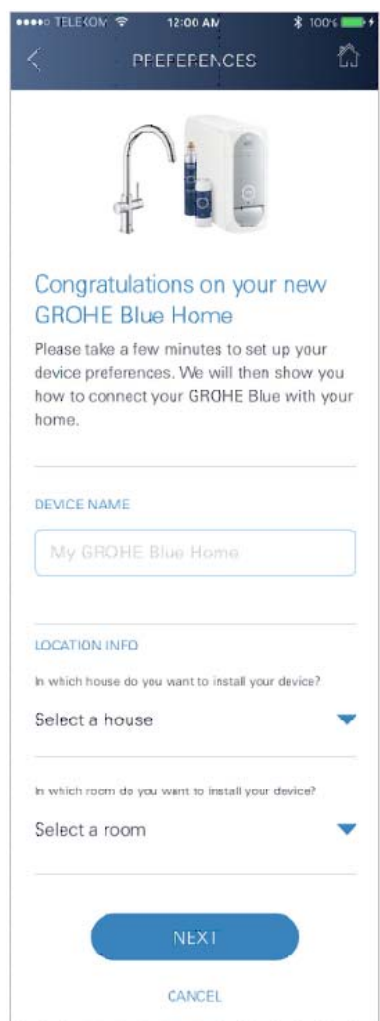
●●●●○ TELEKOM 12:00 AM 100%

PREFERENCES

Congratulations on your new GROHE Blue Home

Please take a few minutes to set up your device preferences. We will then show you how to connect your GROHE Blue with your home.

DEVICE NAME

My GROHE Blue Home

LOCATION INFO

In which house do you want to install your device?

Select a house

In which room do you want to install your device?

Select a room

NEXT

CANCEL